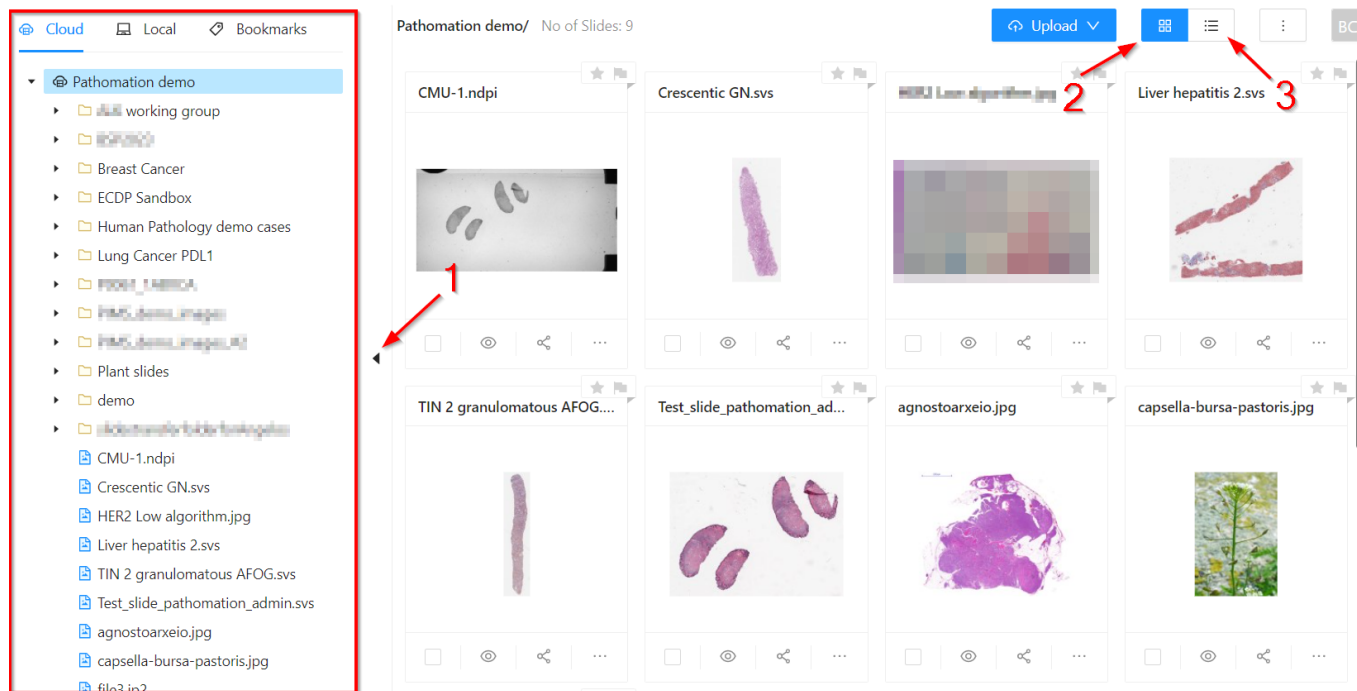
Cloud Local Bookmarks

Pathomation demo
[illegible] working group
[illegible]
Breast Cancer
ECDP Sandbox
Human Pathology demo cases
Lung Cancer PDL1
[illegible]
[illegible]
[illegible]
Plant slides
demo
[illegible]
CMU-1.ndpi
Crescentic GN.svs
HER2 Low algorithm.jpg
Liver hepatitis 2.svs
TIN 2 granulomatous AFOG.svs
Test_slide_pathomation_admin.svs
agnostoarxeio.jpg
capsella-bursa-pastoris.jpg
file3.jp2

Pathomation demo/ No of Slides: 9

Upload

BC

1

2

3

CMU-1.ndpi

Crescentic GN.svs

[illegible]

Liver hepatitis 2.svs

TIN 2 granulomatous AFOG....

Test_slide_pathomation_ad...

agnostoarxeio.jpg

capsella-bursa-pastoris.jpg